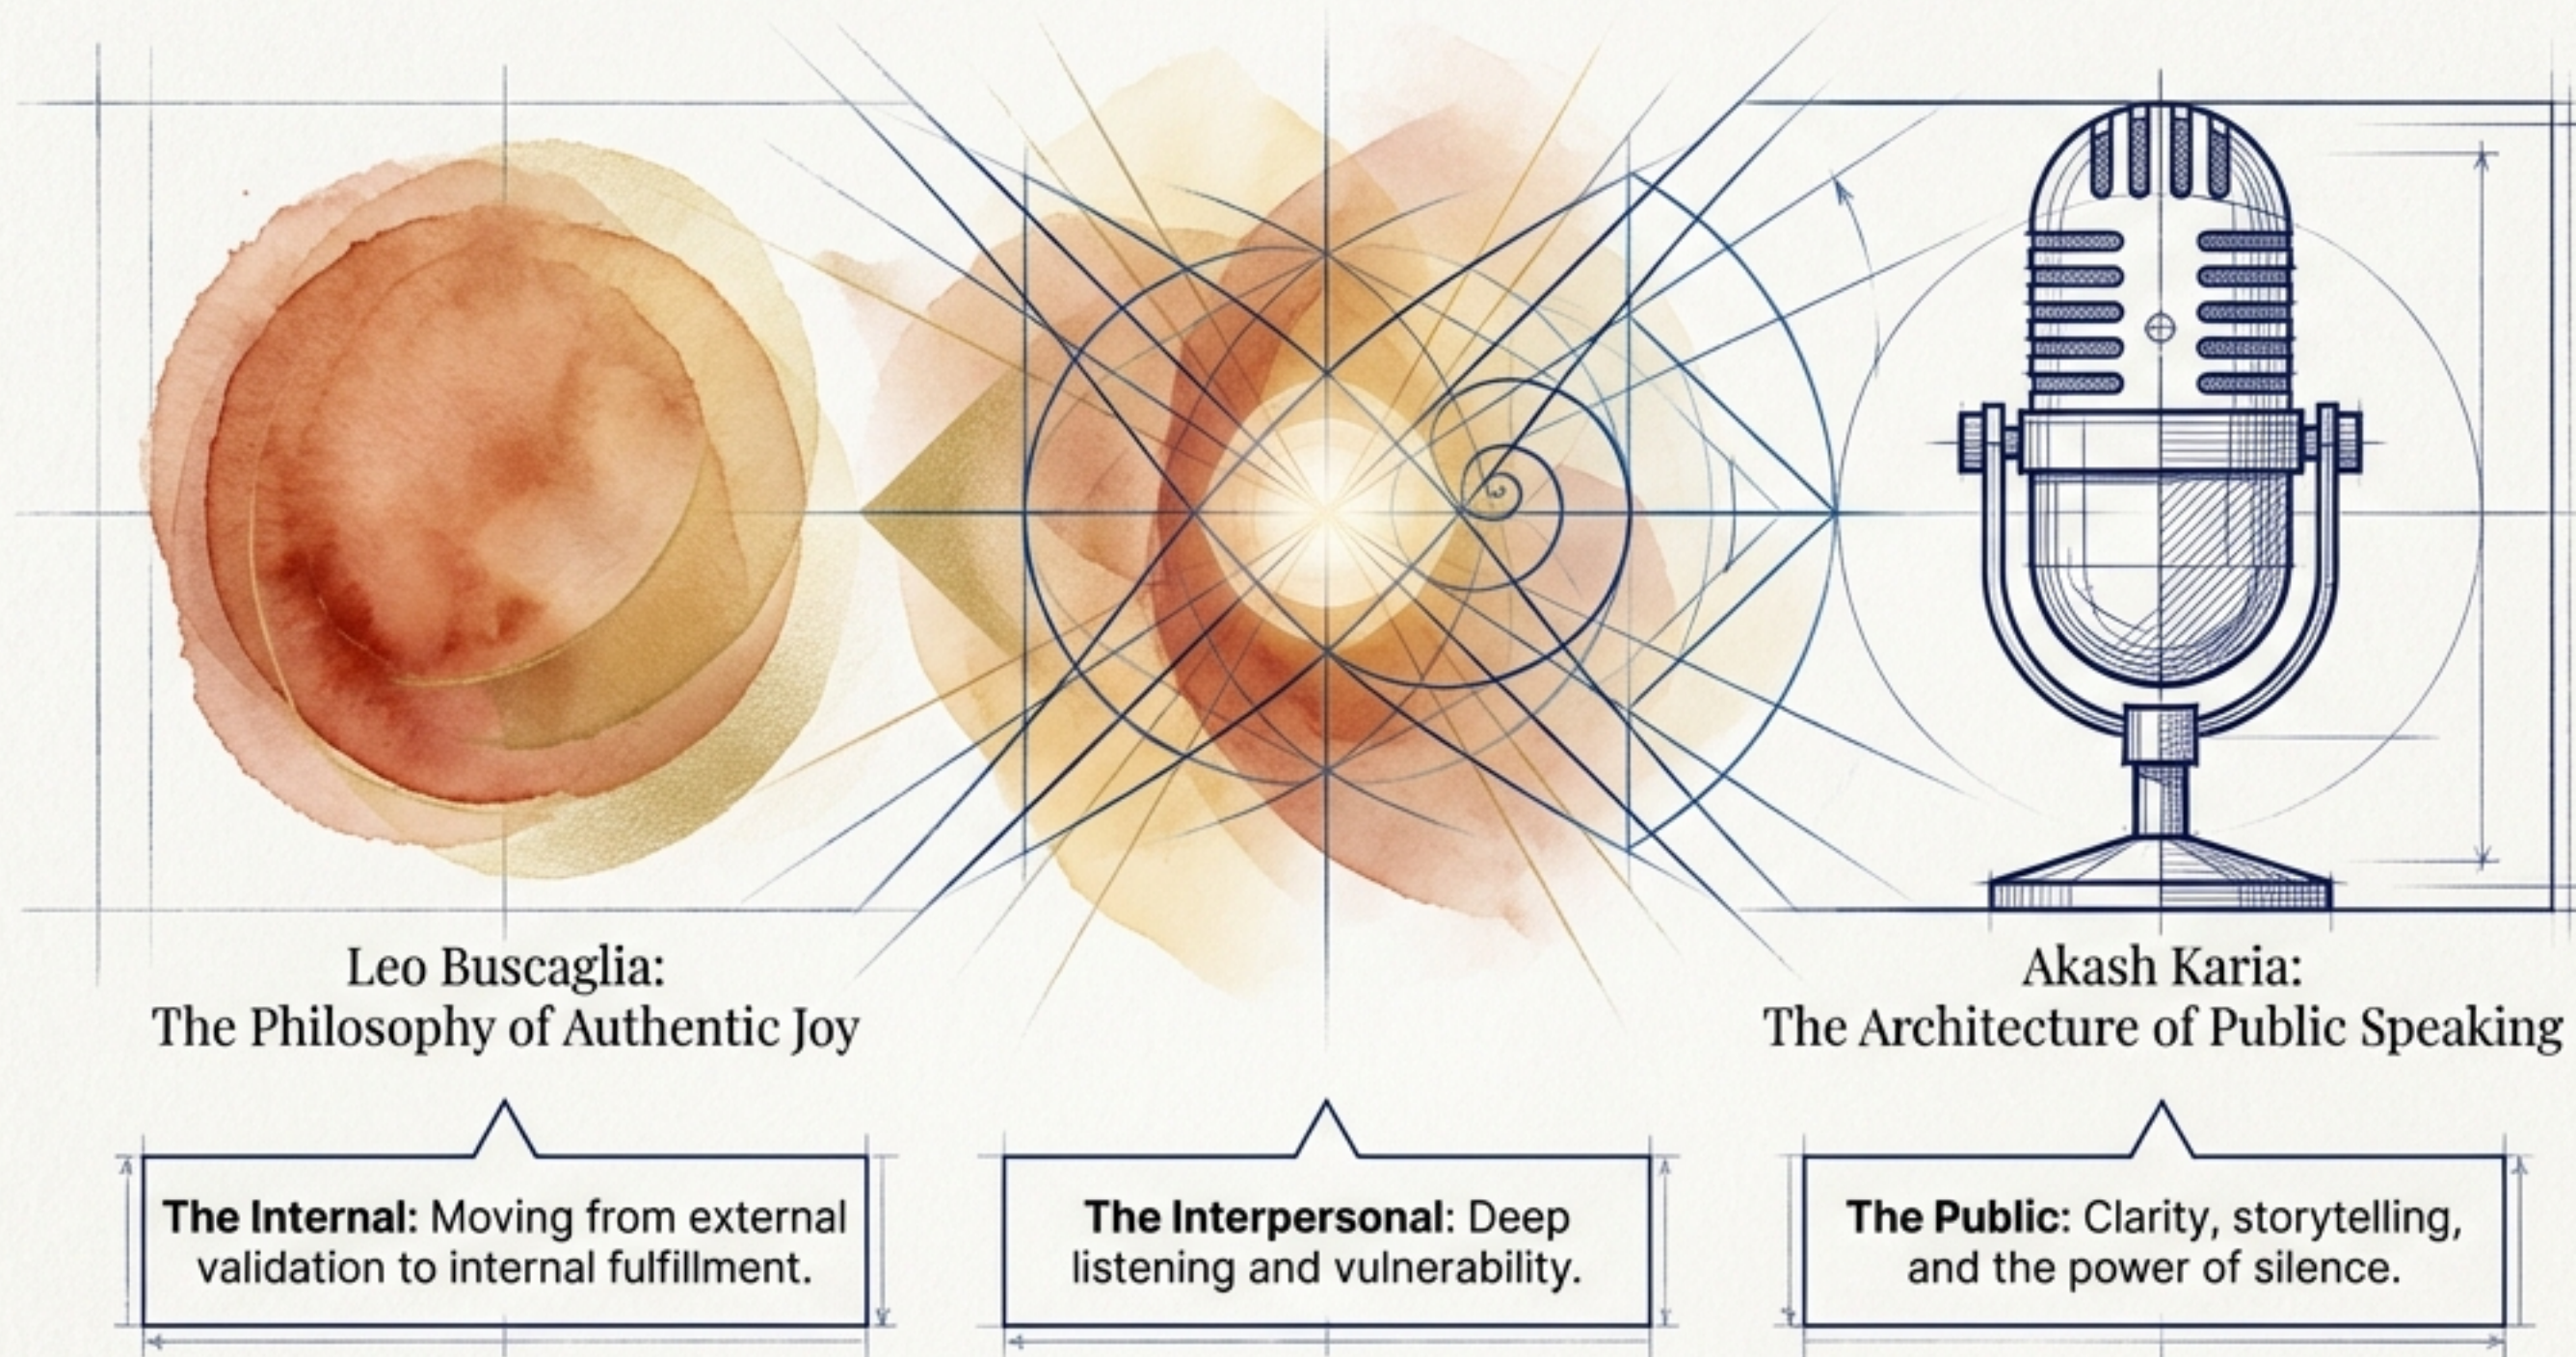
Leo Buscaglia:
The Philosophy of Authentic Joy

Akash Karia:
The Architecture of Public Speaking

**The Internal:** Moving from external validation to internal fulfillment.

**The Interpersonal:** Deep listening and vulnerability.

**The Public:** Clarity, storytelling, and the power of silence.